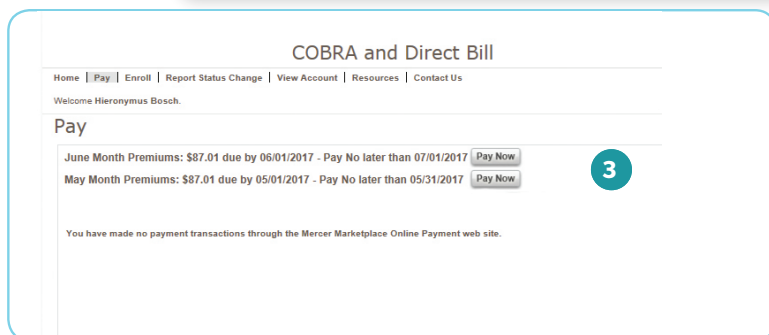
COBRA and Direct Bill

Home | Pay | Enroll | Report Status Change | View Account | Resources | Contact Us

Welcome Hieronymus Bosch.

Pay

June Month Premiums: $87.01 due by 06/01/2017 - Pay No later than 07/01/2017 Pay Now

May Month Premiums: $87.01 due by 05/01/2017 - Pay No later than 05/31/2017 Pay Now

3

You have made no payment transactions through the Mercer Marketplace Online Payment web site.